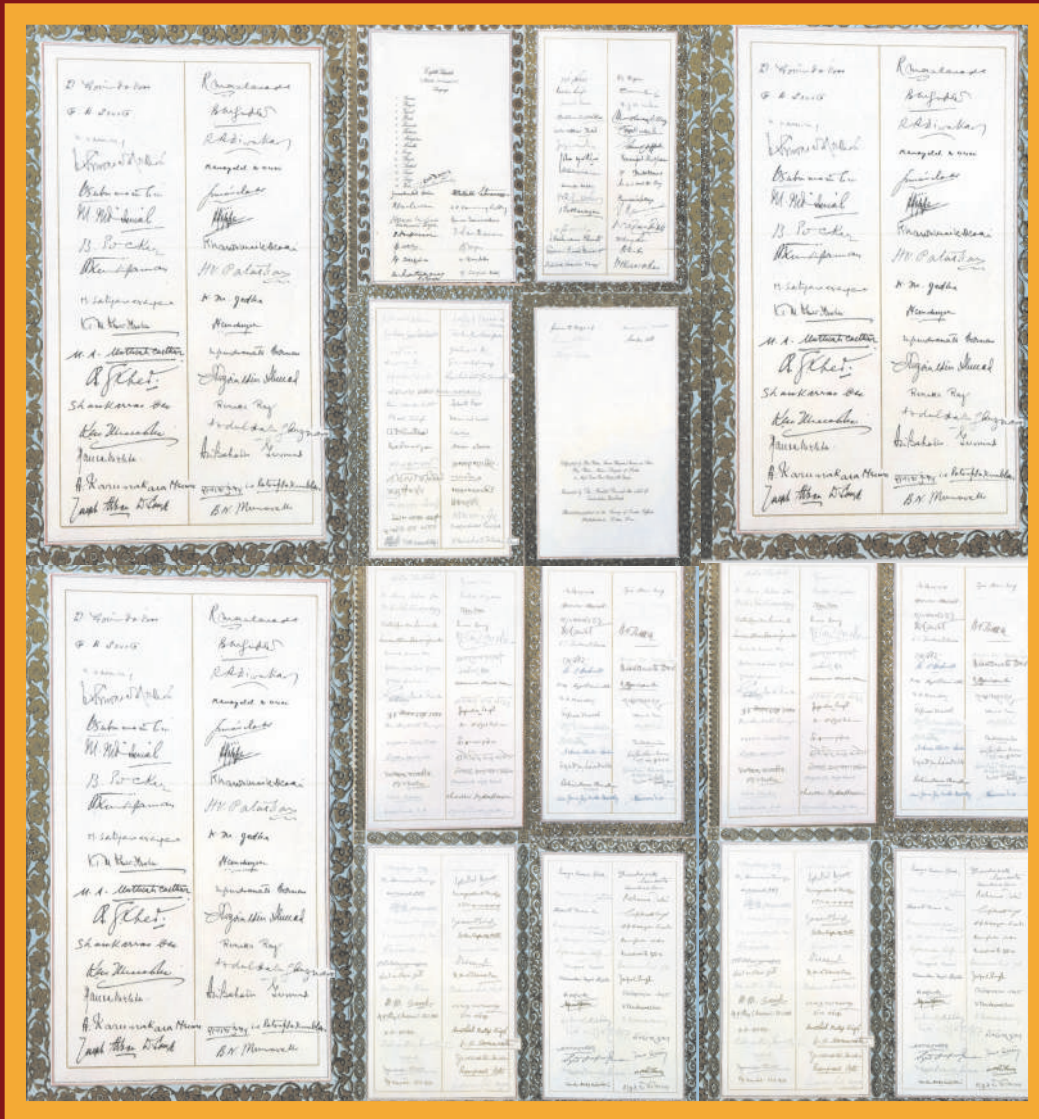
D. Govinda Das
F. H. Souza
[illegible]
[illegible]
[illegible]
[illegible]
B. Pocker
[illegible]
H. Satyanarayana
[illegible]
M. A. Muthiah Chettiar
R. K. Shet
Shankarrao Deo
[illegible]
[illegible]
A. Karunakara Menon
Joseph Alban D'Souza

R. Ragalanda
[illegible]
R. R. Diwakar
Ranagutal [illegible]
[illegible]
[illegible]
Kharswamy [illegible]
H. V. Pataskar
K. M. Gadhe
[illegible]
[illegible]
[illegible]
Renuka Ray
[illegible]
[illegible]
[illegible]
B. N. Munavalli

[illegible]